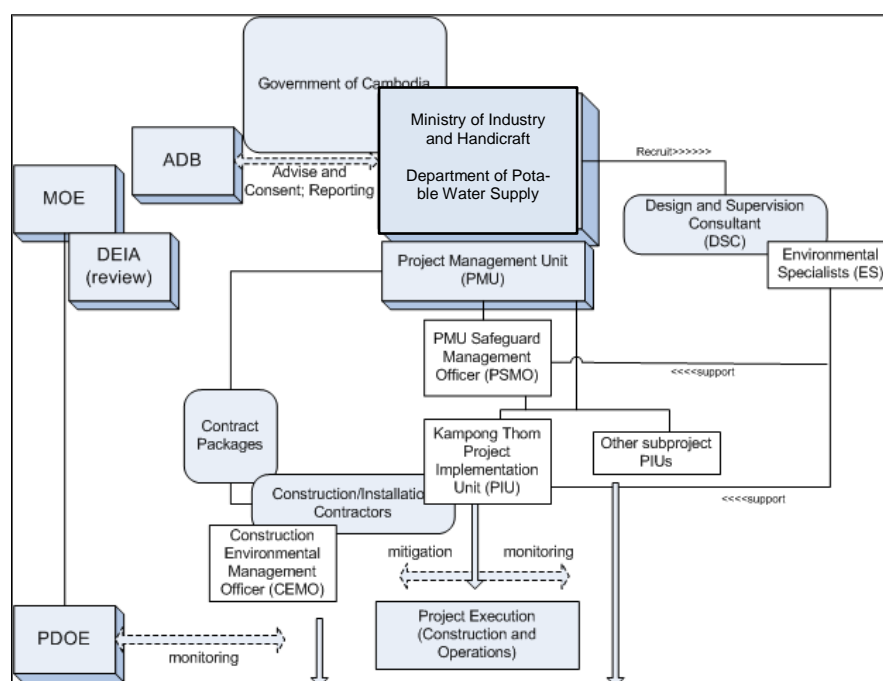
Government of Cambodia

ADB

Advise and Consent; Reporting

Ministry of Industry and Handicraft

Department of Potable Water Supply

Recruit>>>>>>

Design and Supervision Consultant (DSC)

Environmental Specialists (ES)

MOE

DEIA (review)

Project Management Unit (PMU)

PMU Safeguard Management Officer (PSMO)

<<<<support

Contract Packages

Kampong Thom Project Implementation Unit (PIU)

Other subproject PIUs

Construction/Installatio Contractors

<<<<support

Construction Environmental Management Officer (CEMO)

mitigation

monitoring

Project Execution (Construction and Operations)

PDOE

monitoring